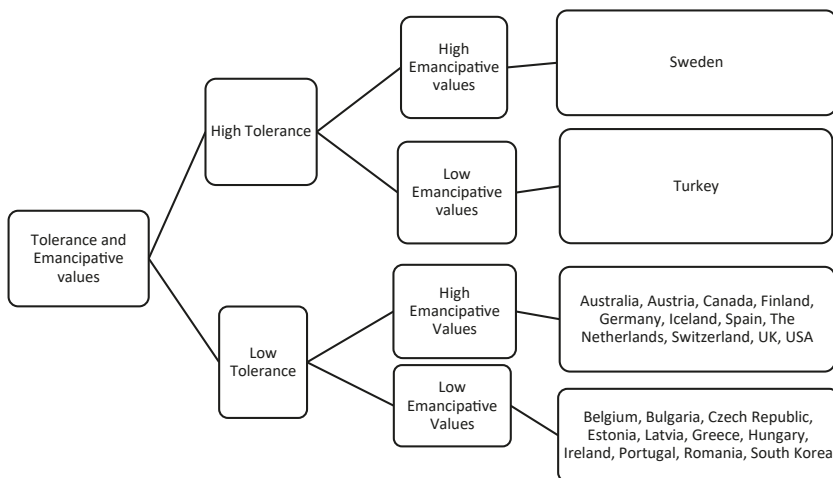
Tolerance and Emancipative values

High Tolerance

High Emancipative values

Sweden

Low Emancipative values

Turkey

Low Tolerance

High Emancipative Values

Australia, Austria, Canada, Finland, Germany, Iceland, Spain, The Netherlands, Switzerland, UK, USA

Low Emancipative Values

Belgium, Bulgaria, Czech Republic, Estonia, Latvia, Greece, Hungary, Ireland, Portugal, Romania, South Korea